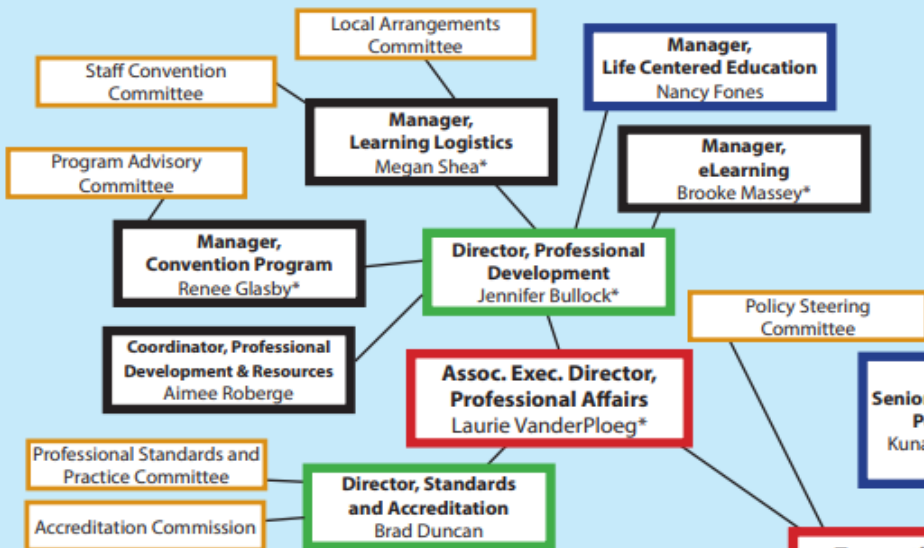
Local Arrangements Committee

Staff Convention Committee

Manager, Life Centered Education Nancy Fones

Manager, Learning Logistics Megan Shea*

Program Advisory Committee

Manager, eLearning Brooke Massey*

Manager, Convention Program Renee Glasby*

Director, Professional Development Jennifer Bullock*

Policy Steering Committee

Coordinator, Professional Development & Resources Aimee Roberge

Assoc. Exec. Director, Professional Affairs Laurie VanderPloeg*

Senio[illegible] P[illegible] Kuna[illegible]

Professional Standards and Practice Committee

Director, Standards and Accreditation Brad Duncan

Accreditation Commission